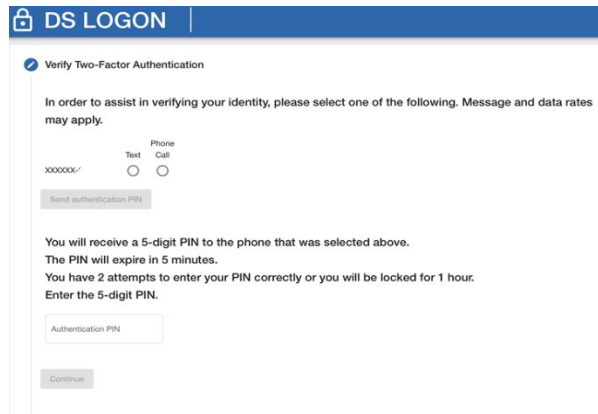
DS LOGON

Verify Two-Factor Authentication

In order to assist in verifying your identity, please select one of the following. Message and data rates may apply.

| | Text | Phone Call |
|---|---|---|
| XXXXXX-' | ○ | ○ |

Send authentication PIN

You will receive a 5-digit PIN to the phone that was selected above.
The PIN will expire in 5 minutes.
You have 2 attempts to enter your PIN correctly or you will be locked for 1 hour.
Enter the 5-digit PIN.

Authentication PIN

Continue